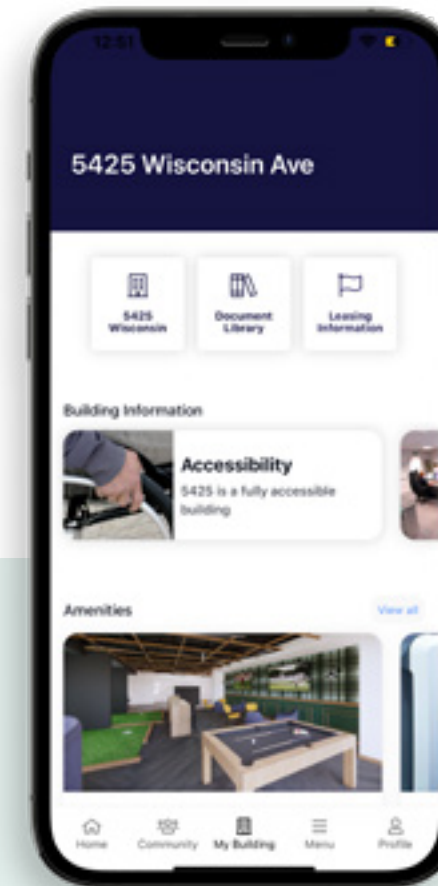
12:51

5425 Wisconsin Ave

5425 Wisconsin

Document Library

Leasing Information

Building Information

Accessibility

5425 is a fully accessible building

Amenities

View all

Home

Community

My Building

Menu

Profile